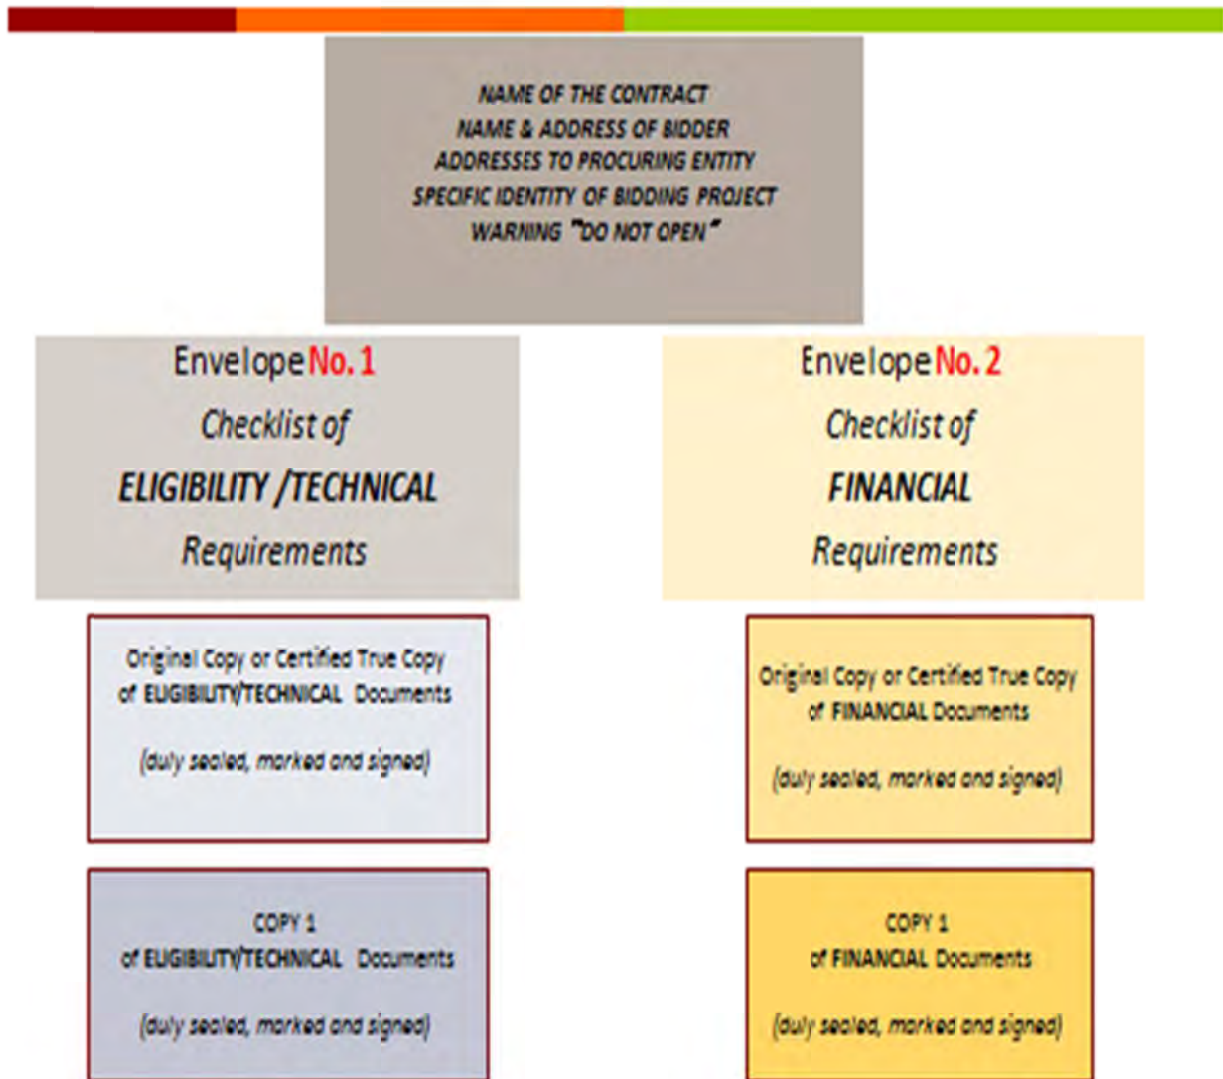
NAME OF THE CONTRACT
NAME & ADDRESS OF BIDDER
ADDRESSES TO PROCURING ENTITY
SPECIFIC IDENTITY OF BIDDING PROJECT
WARNING "DO NOT OPEN"

Envelope No. 1
Checklist of
ELIGIBILITY /TECHNICAL
Requirements

Envelope No. 2
Checklist of
FINANCIAL
Requirements

Original Copy or Certified True Copy of ELIGIBILITY/TECHNICAL Documents

(duly sealed, marked and signed)

Original Copy or Certified True Copy of FINANCIAL Documents

(duly sealed, marked and signed)

COPY 1
of ELIGIBILITY/TECHNICAL Documents

(duly sealed, marked and signed)

COPY 1
of FINANCIAL Documents

(duly sealed, marked and signed)